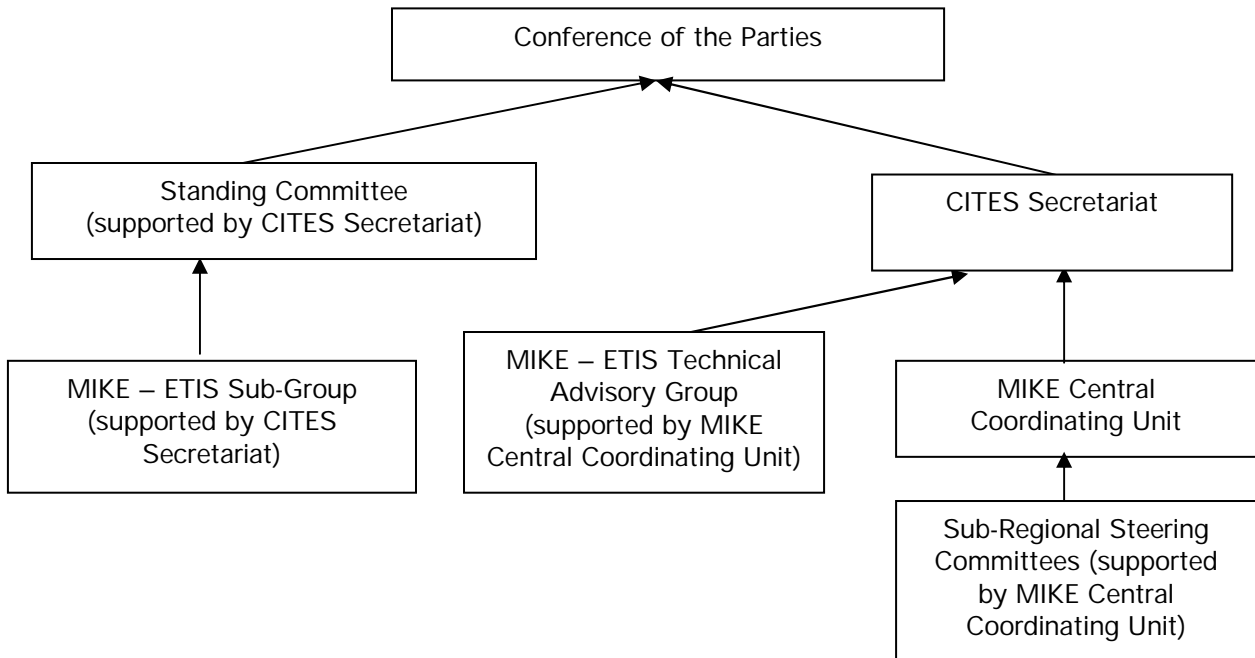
Conference of the Parties

Standing Committee (supported by CITES Secretariat)

CITES Secretariat

MIKE – ETIS Sub-Group (supported by CITES Secretariat)

MIKE – ETIS Technical Advisory Group (supported by MIKE Central Coordinating Unit)

MIKE Central Coordinating Unit

Sub-Regional Steering Committees (supported by MIKE Central Coordinating Unit)